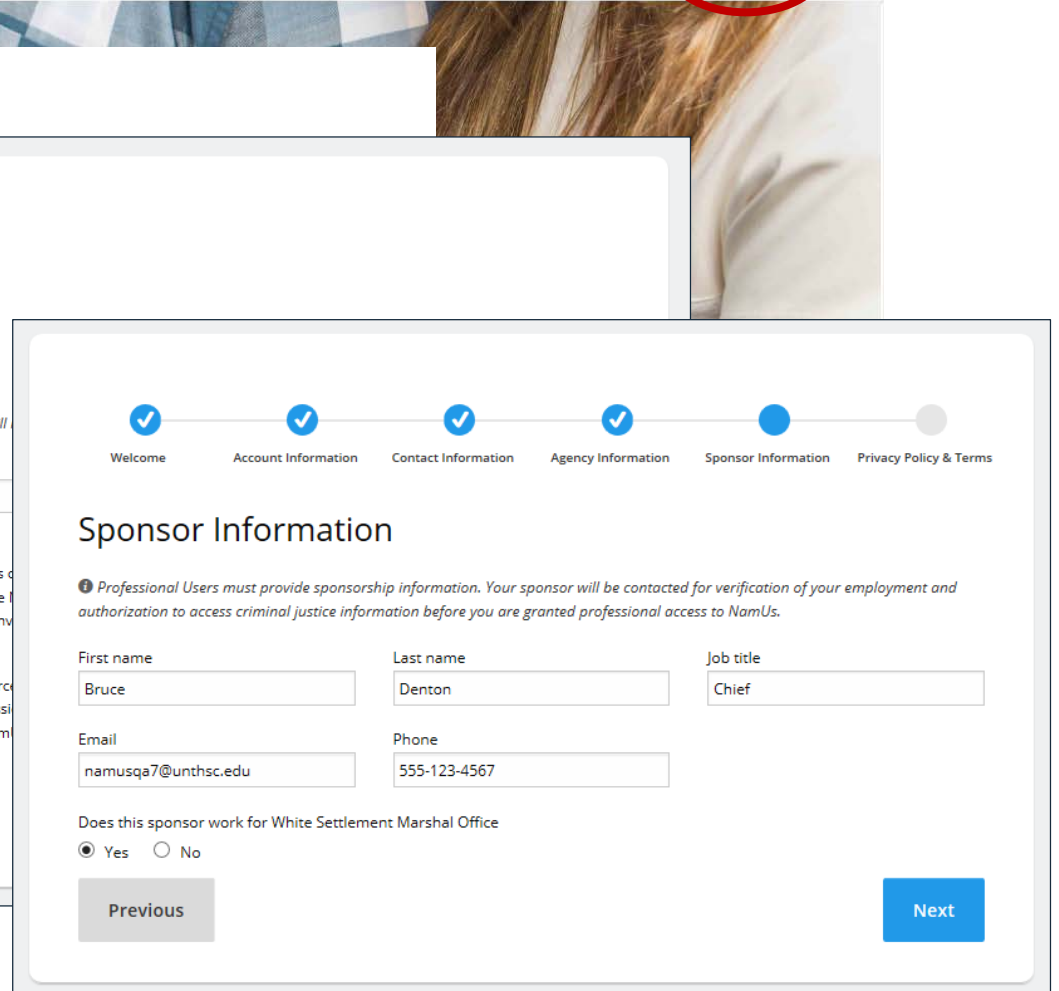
Welcome
Account Information
Contact Information
Agency Information
Sponsor Information
Privacy Policy & Terms

Sponsor Information

Professional Users must provide sponsorship information. Your sponsor will be contacted for verification of your employment and authorization to access criminal justice information before you are granted professional access to NamUs.

First name
Bruce

Last name
Denton

Job title
Chief

Email
namusqa7@unthsc.edu

Phone
555-123-4567

Does this sponsor work for White Settlement Marshal Office
Yes No

Previous

Next